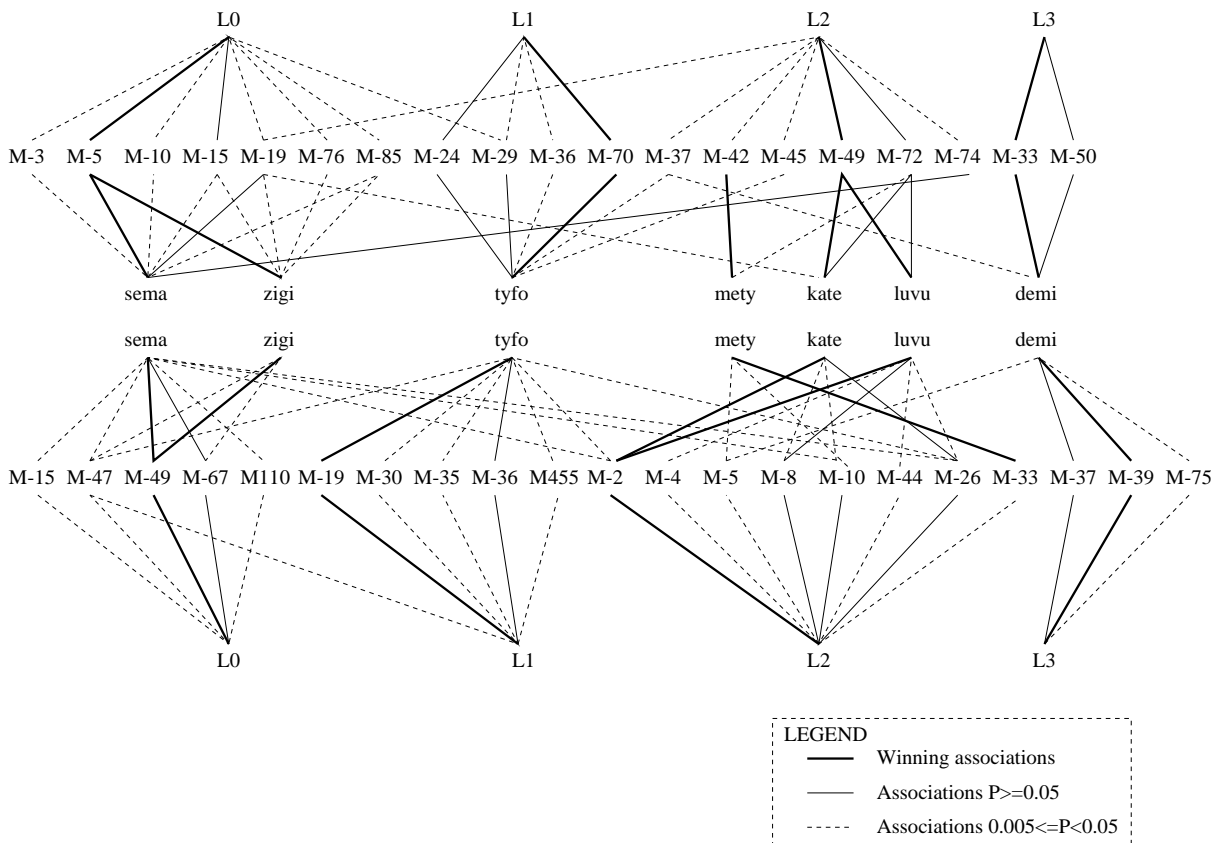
L0 L1 L2 L3

M-3 M-5 M-10 M-15 M-19 M-76 M-85 M-24 M-29 M-36 M-70 M-37 M-42 M-45 M-49 M-72 M-74 M-33 M-50

sema zigi tyfo mety kate luvu demi

sema zigi tyfo mety kate luvu demi

M-15 M-47 M-49 M-67 M110 M-19 M-30 M-35 M-36 M455 M-2 M-4 M-5 M-8 M-10 M-44 M-26 M-33 M-37 M-39 M-75

L0 L1 L2 L3

LEGEND
Winning associations
Associations P>=0.05
Associations 0.005<=P<0.05